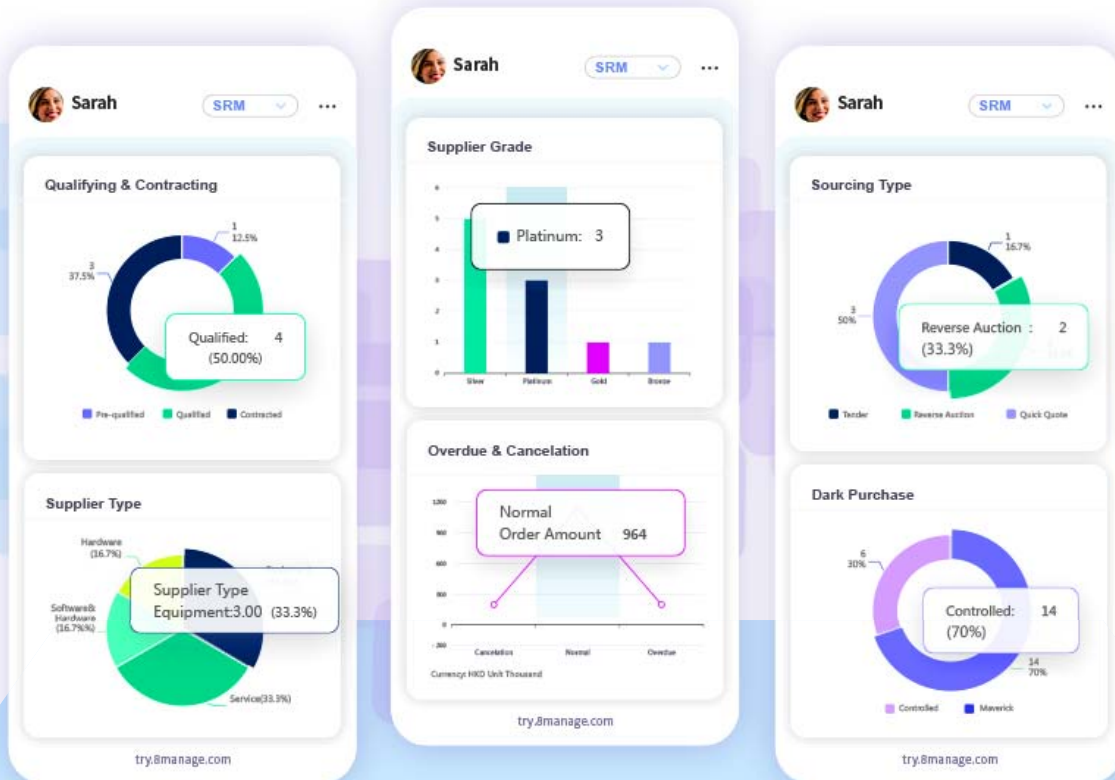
Sarah
SRM
...

Qualifying & Contracting

1
12.5%

3
37.5%

Qualified: 4
(50.00%)

Pre-qualified
Qualified
Contracted

Supplier Type

Hardware
(16.7%)

Software&
Hardware
(16.7%%)

Supplier Type
Equipment:3.00 (33.3%)

Service(33.3%)

try.8manage.com

Sarah
SRM
...

Supplier Grade

6
5
4
3
2
1
0

Platinum: 3

Silver
Platinum
Gold
Bronze

Overdue & Cancelation

1200
900
600
300
0
-300

Normal
Order Amount 964

Cancelation
Normal
Overdue

Currency: HKD Unit Thousand

try.8manage.com

Sarah
SRM
...

Sourcing Type

1
16.7%

3
50%

Reverse Auction : 2
(33.3%)

Tender
Reverse Auction
Quick Quote

Dark Purchase

6
30%

Controlled: 14
(70%)

14
70%

Controlled
Maverick

try.8manage.com